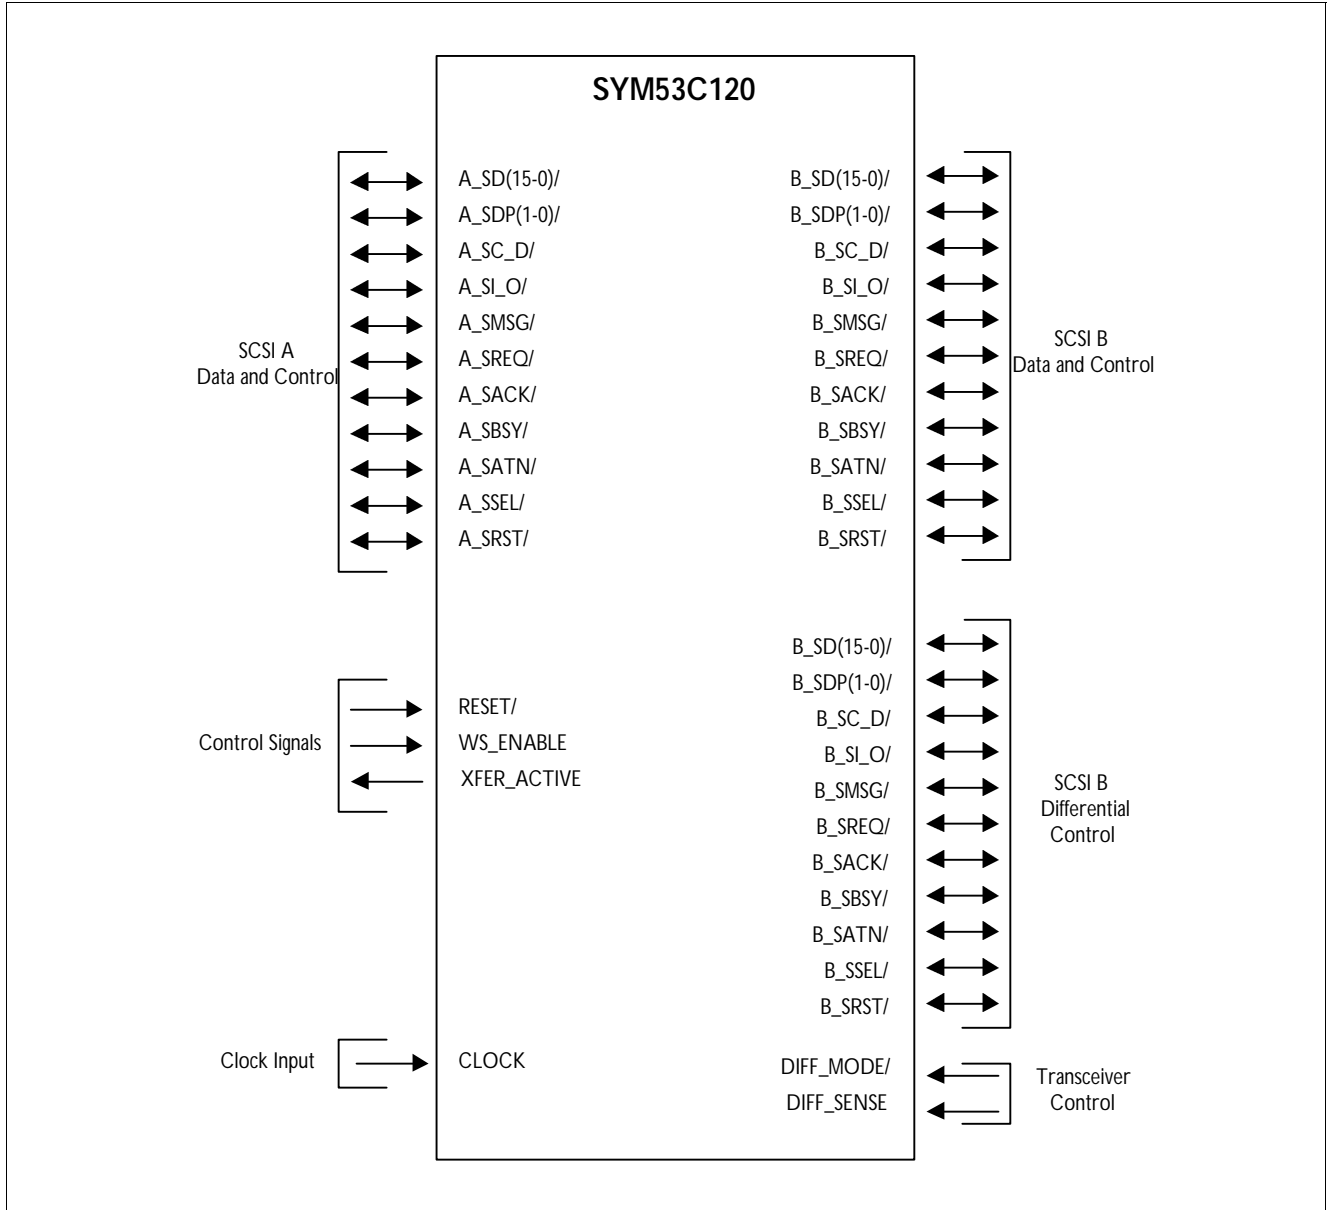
SYM53C120

SCSI A
Data and Control

A_SD(15-0)/
A_SDP(1-0)/
A_SC_D/
A_SI_O/
A_SMSG/
A_SREQ/
A_SACK/
A_SBSY/
A_SATN/
A_SSEL/
A_SRST/

B_SD(15-0)/
B_SDP(1-0)/
B_SC_D/
B_SI_O/
B_SMSG/
B_SREQ/
B_SACK/
B_SBSY/
B_SATN/
B_SSEL/
B_SRST/

SCSI B
Data and Control

Control Signals

RESET/
WS_ENABLE
XFER_ACTIVE

B_SD(15-0)/
B_SDP(1-0)/
B_SC_D/
B_SI_O/
B_SMSG/
B_SREQ/
B_SACK/
B_SBSY/
B_SATN/
B_SSEL/
B_SRST/

SCSI B
Differential
Control

Clock Input

CLOCK

DIFF_MODE/
DIFF_SENSE

Transceiver
Control